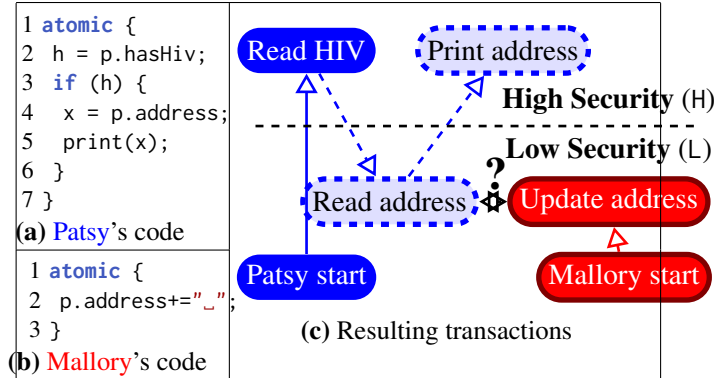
1 atomic {
2 h = p.hasHiv;
3 if (h) {
4 x = p.address;
5 print(x);
6 }
7 }
(a) Patsy's code

1 atomic {
2 p.address+="␣";
3 }
(b) Mallory's code

Read HIV
Print address
High Security (H)
Low Security (L)
?
Read address
Update address
Patsy start
Mallory start
(c) Resulting transactions